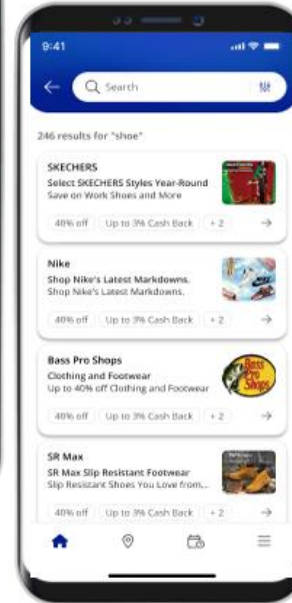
9:41

Search

246 results for "shoe"

SKECHERS
Select SKECHERS Styles Year-Round
Save on Work Shoes and More
40% off | Up to 3% Cash Back | + 2

Nike
Shop Nike's Latest Markdowns.
Shop Nike's Latest Markdowns.
40% off | Up to 3% Cash Back | + 2

Bass Pro Shops
Clothing and Footwear
Up to 40% off Clothing and Footwear
40% off | Up to 3% Cash Back | + 2

Bass Pro Shops

SR Max
SR Max Slip Resistant Footwear
Slip Resistant Shoes You Love from...
40% off | Up to 3% Cash Back | + 2